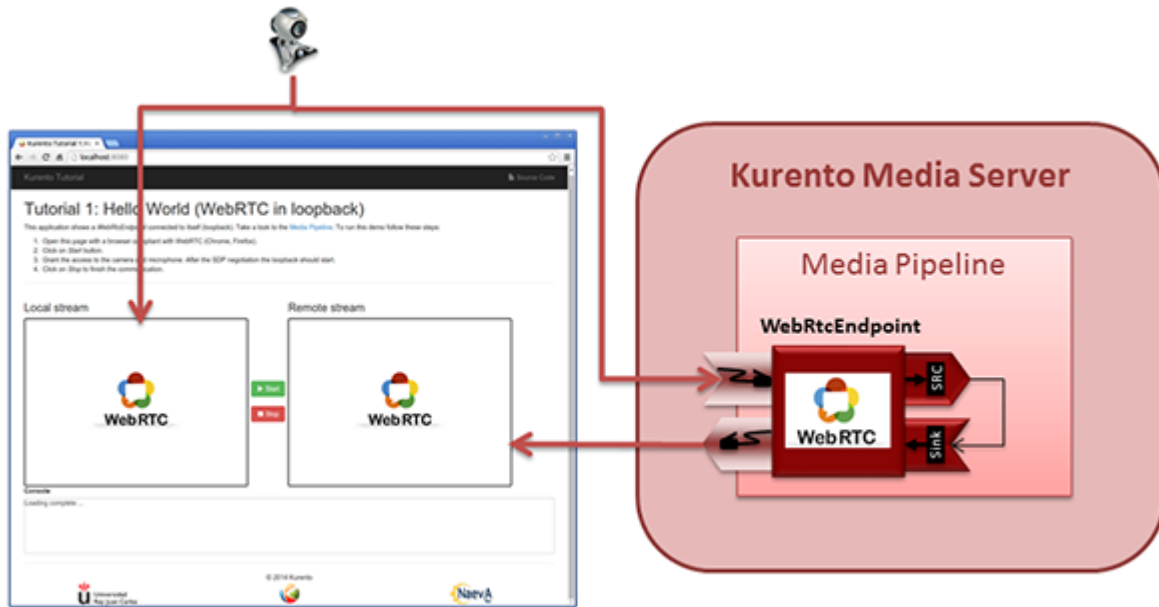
Kurento Tutorial 1: H ×

localhost:8080

Kurento Tutorial

Source Code

Tutorial 1: Hello World (WebRTC in loopback)

This application shows a WebRtcEndpoint connected to itself (loopback). Take a look to the Media Pipeline. To run this demo follow these steps:

1. Open this page with a browser compliant with WebRTC (Chrome, Firefox).
2. Click on Start button.
3. Grant the access to the camera and microphone. After the SDP negotiation the loopback should start.
4. Click on Stop to finish the communication.

Local stream

WebRTC

Start

Stop

Remote stream

WebRTC

Console

Loading complete ...

© 2014 Kurento

Universidad Rey Juan Carlos

NaevA

Kurento Media Server

Media Pipeline

WebRtcEndpoint

SRC

WebRTC

Sink